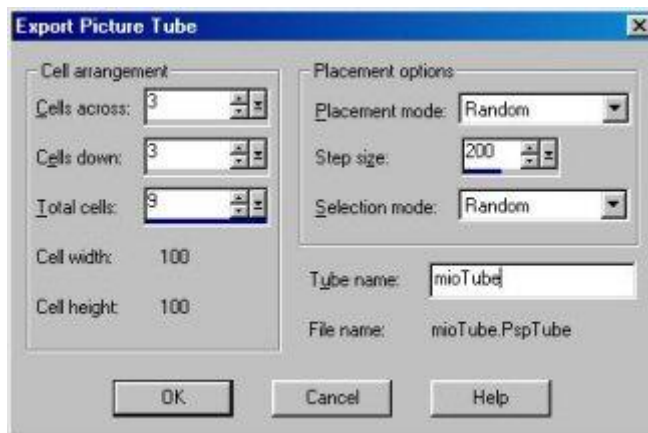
Export Picture Tube

Cell arrangement
Cells across: 3
Cells down: 3
Total cells: 9
Cell width: 100
Cell height: 100

Placement options
Placement mode: Random
Step size: 200
Selection mode: Random

Tube name: mioTube
File name: mioTube.PspTube

OK
Cancel
Help